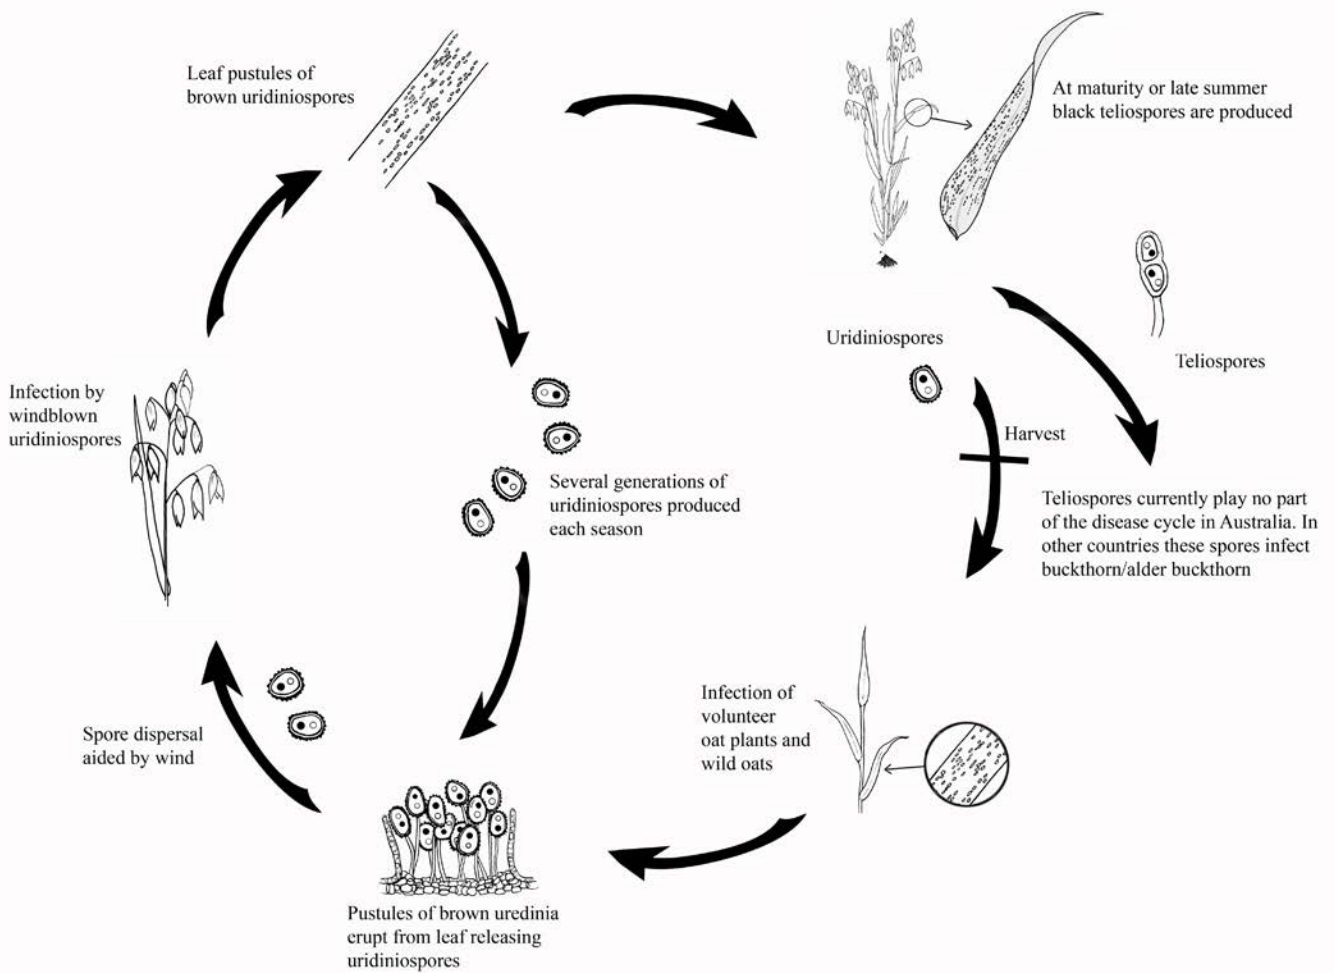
Leaf pustules of brown uridiniospores

At maturity or late summer black teliospores are produced

Teliospores

Uridiniospores

Harvest

Teliospores currently play no part of the disease cycle in Australia. In other countries these spores infect buckthorn/alder buckthorn

Infection by windblown uridiniospores

Several generations of uridiniospores produced each season

Infection of volunteer oat plants and wild oats

Spore dispersal aided by wind

Pustules of brown uredinia erupt from leaf releasing uridiniospores